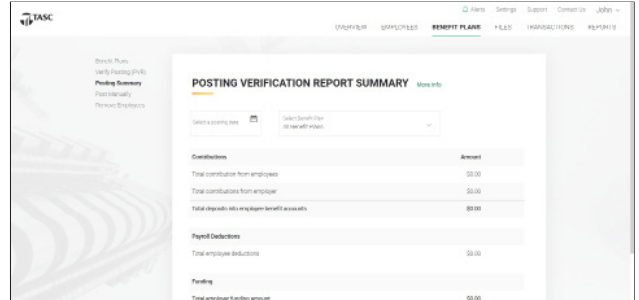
TASC

Alerts Settings Support Contact Us John

OVERVIEW EMPLOYEES BENEFIT PLANS FILES TRANSACTIONS REPORTS

Benefit Plans
Verify Posting (PVR)
Posting Summary
Post Manually
Remove Employees

POSTING VERIFICATION REPORT SUMMARY More info

Select a posting date

Select Benefit Plan
All benefit plans

| Contributions | Amount |
|---|---|
| Total contribution from employees | $0.00 |
| Total contributions from employer | $0.00 |
| Total deposits into employee benefit accounts | $0.00 |

| Payroll Deductions | |
|---|---|
| Total employee deductions | $0.00 |

| Funding | |
|---|---|
| Total employer funding amount | $0.00 |